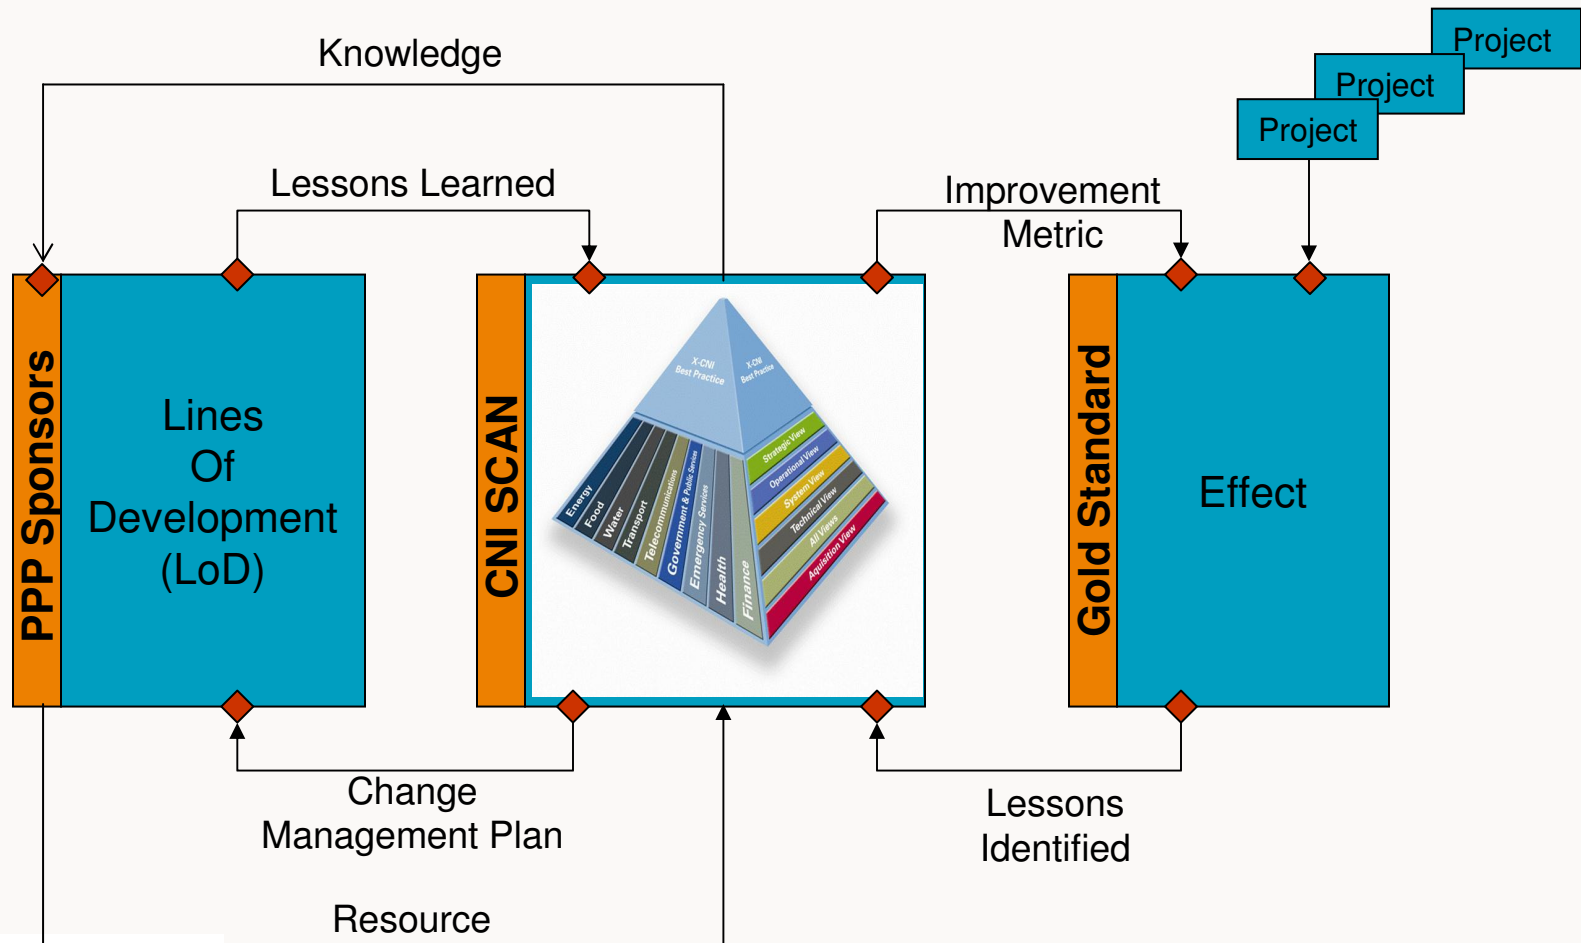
Project
Project
Project

Knowledge

Lessons Learned

Improvement Metric

PPP Sponsors

Lines Of Development (LoD)

CNI SCAN

X-CNI Best Practice
X-CNI Best Practice
Energy
Food
Water
Transport
Telecommunications
Government & Public Services
Emergency Services
Health
Finance
Strategic View
Operational View
System View
Technical View
All Views
Aquisition View

Gold Standard

Effect

Change Management Plan

Lessons Identified

Resource